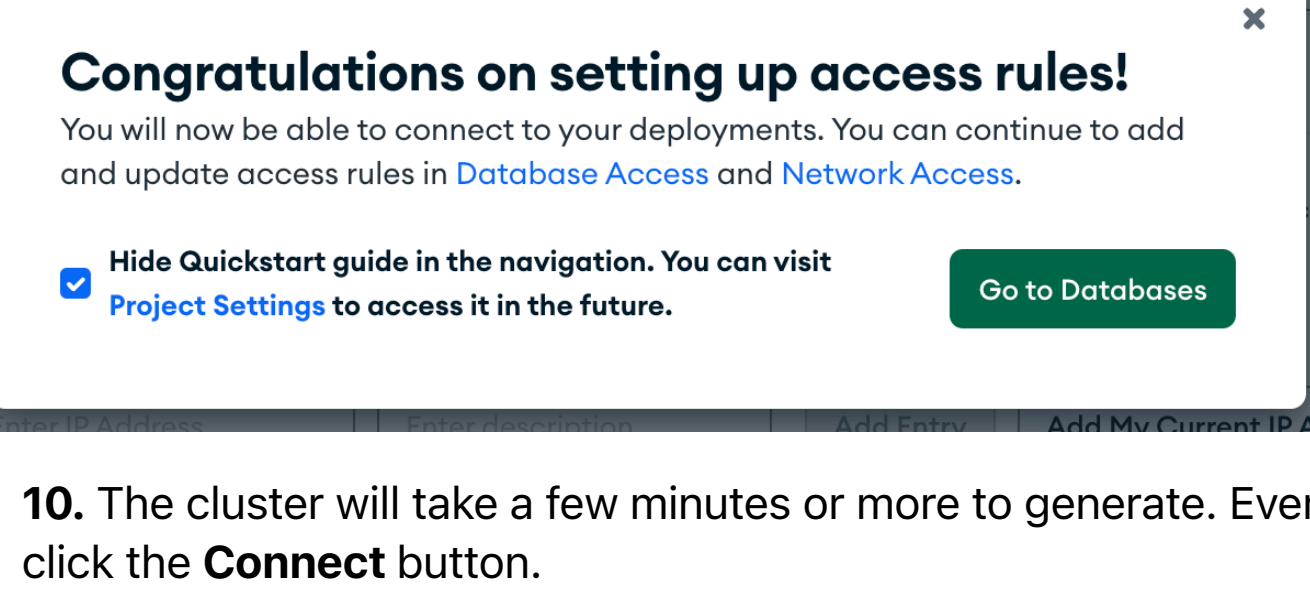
Congratulations on setting up access rules!

You will now be able to connect to your deployments. You can continue to add and update access rules in Database Access and Network Access.

Hide Quickstart guide in the navigation. You can visit Project Settings to access it in the future.

Go to Databases

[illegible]nter IP Address | Enter description | Add Entry | Add My Current IP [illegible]

10. The cluster will take a few minutes or more to generate. Eve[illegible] click the Connect button.